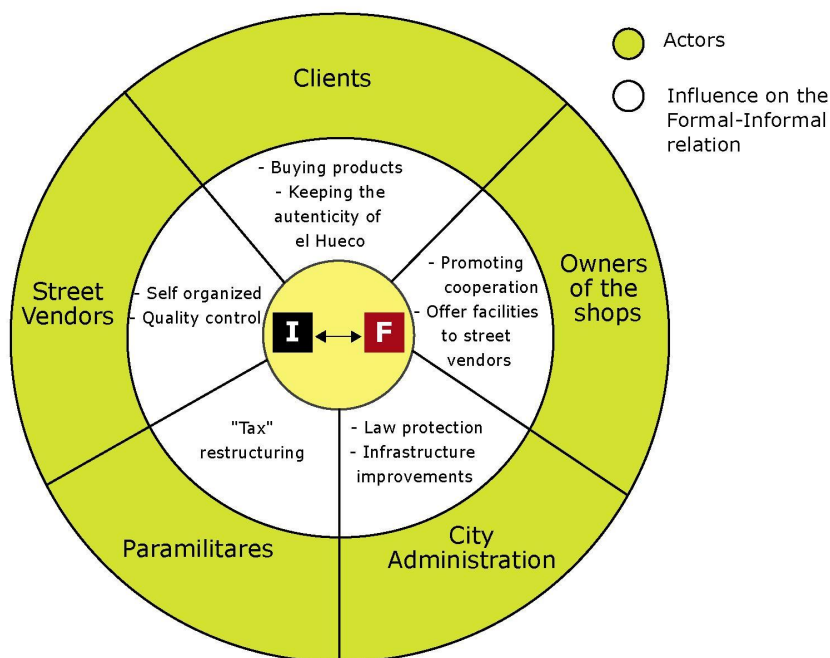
Actors

Influence on the Formal-Informal relation

Clients

- Buying products
- Keeping the autenticity of el Hueco

Street Vendors

- Self organized
- Quality control

I

F

Owners of the shops

- Promoting cooperation
- Offer facilities to street vendors

"Tax" restructuring

- Law protection
- Infrastructure improvements

Paramilitares

City Administration